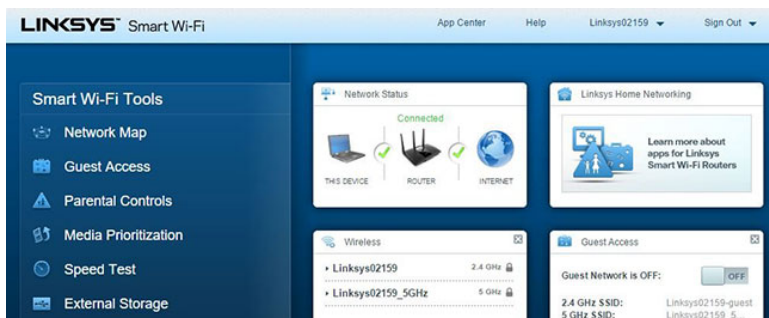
LINKSYS™ Smart Wi-Fi

App Center
Help
Linksys02159
Sign Out

Smart Wi-Fi Tools
Network Map
Guest Access
Parental Controls
Media Prioritization
Speed Test
External Storage

Network Status
Connected
THIS DEVICE
ROUTER
INTERNET

Linksys Home Networking
Learn more about apps for Linksys Smart Wi-Fi Routers

Wireless
Linksys02159 2.4 GHz
Linksys02159_5GHz 5 GHz

Guest Access
Guest Network is OFF:
OFF
2.4 GHz SSID: Linksys02159-guest
5 GHz SSID: Linksys02159_5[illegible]